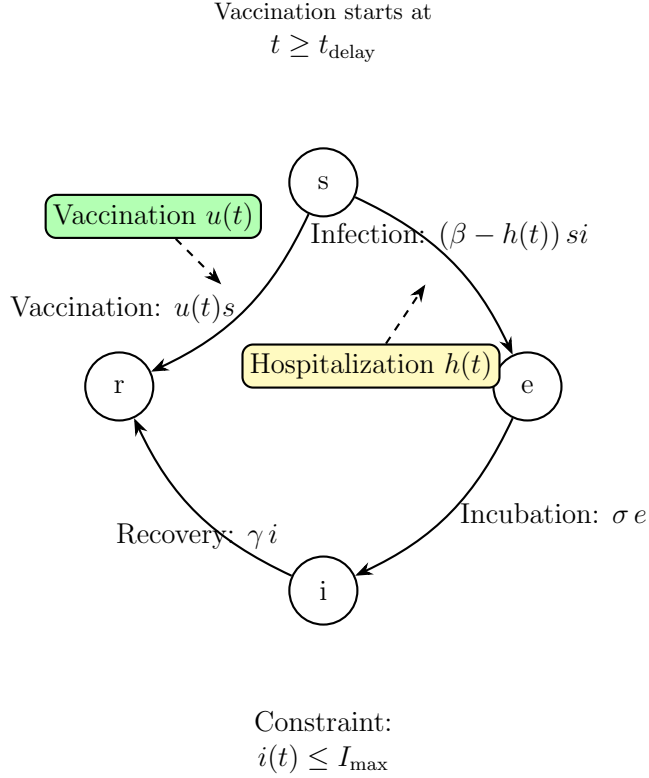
Vaccination starts at
$t \geq t_{\text{delay}}$

s

Vaccination $u(t)$

Infection: $(\beta - h(t))\, si$

Vaccination: $u(t)s$

Hospitalization $h(t)$

r

e

Incubation: $\sigma\, e$

Recovery: $\gamma\, i$

i

Constraint:
$i(t) \leq I_{\max}$